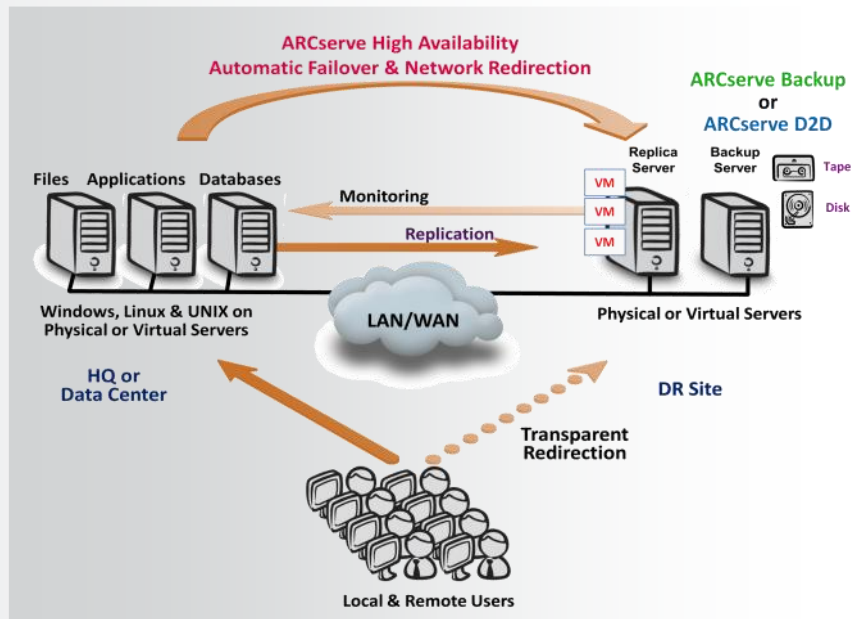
ARCserve High Availability
Automatic Failover & Network Redirection

ARCserve Backup
or
ARCserve D2D

Files Applications Databases

Replica Server

Backup Server

Tape

Disk

VM

VM

VM

Monitoring

Replication

Windows, Linux & UNIX on Physical or Virtual Servers

LAN/WAN

Physical or Virtual Servers

HQ or
Data Center

DR Site

Transparent
Redirection

Local & Remote Users